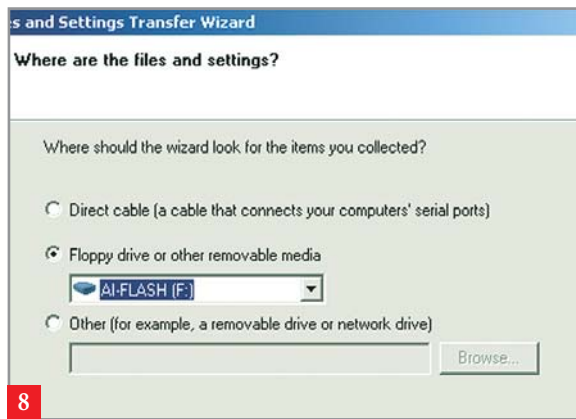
s and Settings Transfer Wizard

Where are the files and settings?

Where should the wizard look for the items you collected?

Direct cable (a cable that connects your computers' serial ports)

Floppy drive or other removable media

AI-FLASH (F:)

Other (for example, a removable drive or network drive)

Browse...

8